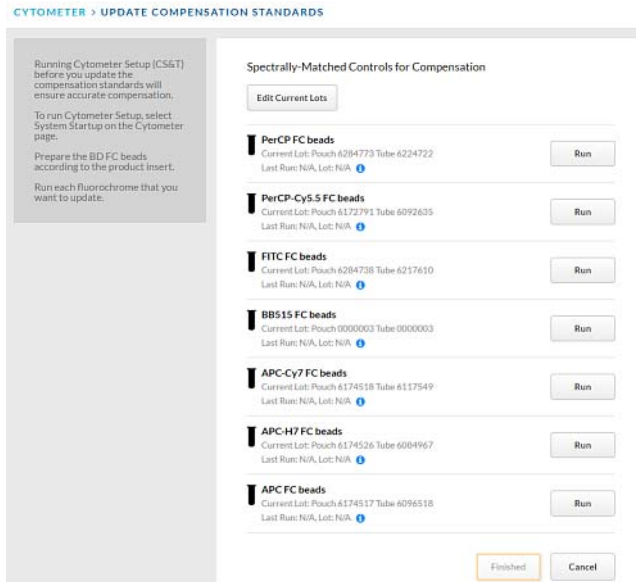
CYTOMETER > UPDATE COMPENSATION STANDARDS

Running Cytometer Setup (CS&T) before you update the compensation standards will ensure accurate compensation.

To run Cytometer Setup, select System Startup on the Cytometer page.

Prepare the BD FC beads according to the product insert.

Run each fluorochrome that you want to update.

Spectrally-Matched Controls for Compensation

Edit Current Lots

PerCP FC beads
Current Lot: Pouch 6284773 Tube 6224722
Last Run: N/A, Lot: N/A
Run

PerCP-Cy5.5 FC beads
Current Lot: Pouch 6172791 Tube 6092635
Last Run: N/A, Lot: N/A
Run

FITC FC beads
Current Lot: Pouch 6284738 Tube 6217610
Last Run: N/A, Lot: N/A
Run

BB515 FC beads
Current Lot: Pouch 0000003 Tube 0000003
Last Run: N/A, Lot: N/A
Run

APC-Cy7 FC beads
Current Lot: Pouch 6174518 Tube 6117549
Last Run: N/A, Lot: N/A
Run

APC-H7 FC beads
Current Lot: Pouch 6174526 Tube 6084967
Last Run: N/A, Lot: N/A
Run

APC FC beads
Current Lot: Pouch 6174517 Tube 6096518
Last Run: N/A, Lot: N/A
Run

Finished
Cancel